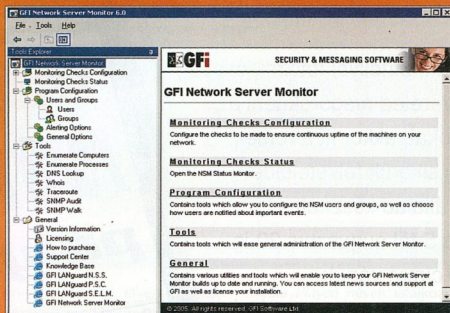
GFI Network Server Monitor 6.0

File Tools Help

Tools Explorer

GFI Network Server Monitor
Monitoring Checks Configuration
Monitoring Checks Status
Program Configuration
Users and Groups
Users
Groups
Alerting Options
General Options
Tools
Enumerate Computers
Enumerate Processes
DNS Lookup
Whois
Traceroute
SNMP Audit
SNMP Walk
General
Version Information
Licensing
How to purchase
Support Center
Knowledge Base
GFI LANguard N.S.S.
GFI LANguard P.S.C.
GFI LANguard S.E.L.M.
GFI Network Server Monitor

GFI

SECURITY & MESSAGING SOFTWARE

GFI Network Server Monitor

Monitoring Checks Configuration

Configure the checks to be made to ensure continuous uptime of the machines on your network.

Monitoring Checks Status

Open the NSM Status Monitor.

Program Configuration

Contains tools which allow you to configure the NSM users and groups, as well as choose how users are notified about important events.

Tools

Contains tools which will ease general administration of the GFI Network Server Monitor.

General

Contains various utilities and tools which will enable you to keep your GFI Network Server Monitor builds up to date and running. You can access latest news sources and support at GFI as well as license your installation.

© 2005. All rights reserved. GFI Software Ltd.